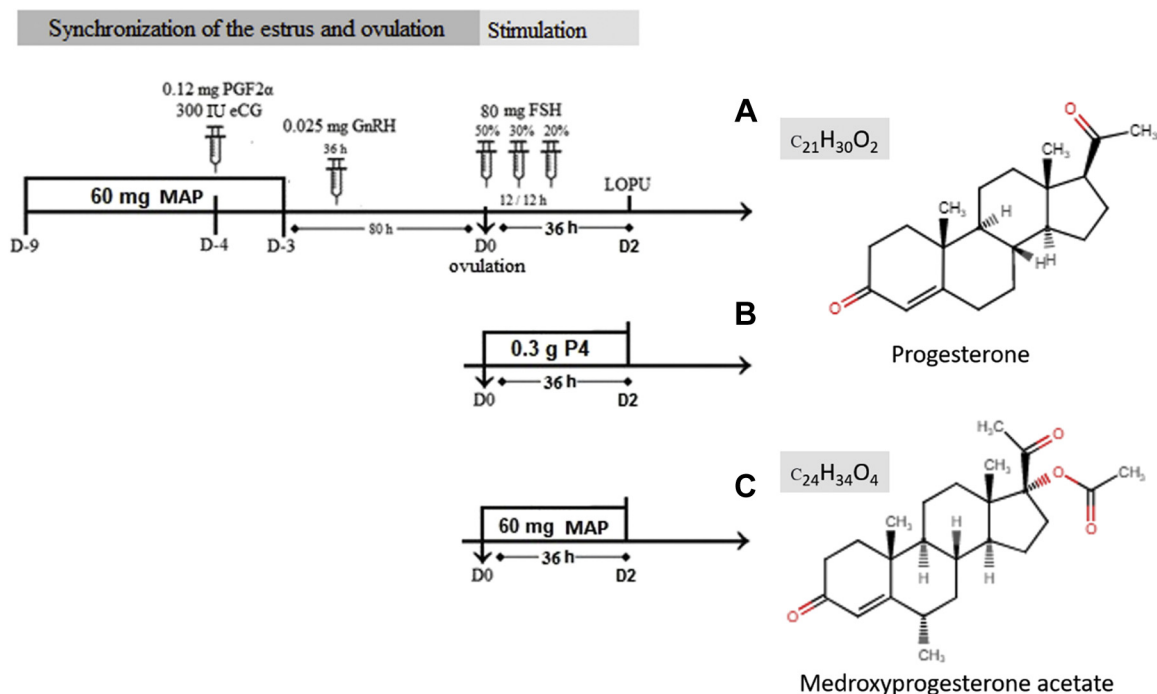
Synchronization of the estrus and ovulation

Stimulation

0.12 mg PGF2α
300 IU eCG

0.025 mg GnRH

36 h

80 mg FSH
50% 30% 20%

12 / 12 h

LOPU

60 mg MAP

80 h

36 h

D-9 D-4 D-3 D0 D2

ovulation

A

$C_{21}H_{30}O_2$

$CH_3$

$CH_3$

$CH_3$

H

H

H

O

O

Progesterone

B

0.3 g P4

36 h

D0 D2

C

$C_{24}H_{34}O_4$

60 mg MAP

36 h

D0 D2

$H_3C$

O

$CH_3$

O

$CH_3$

O

$CH_3$

H

H

H

H

O

$CH_3$

Medroxyprogesterone acetate